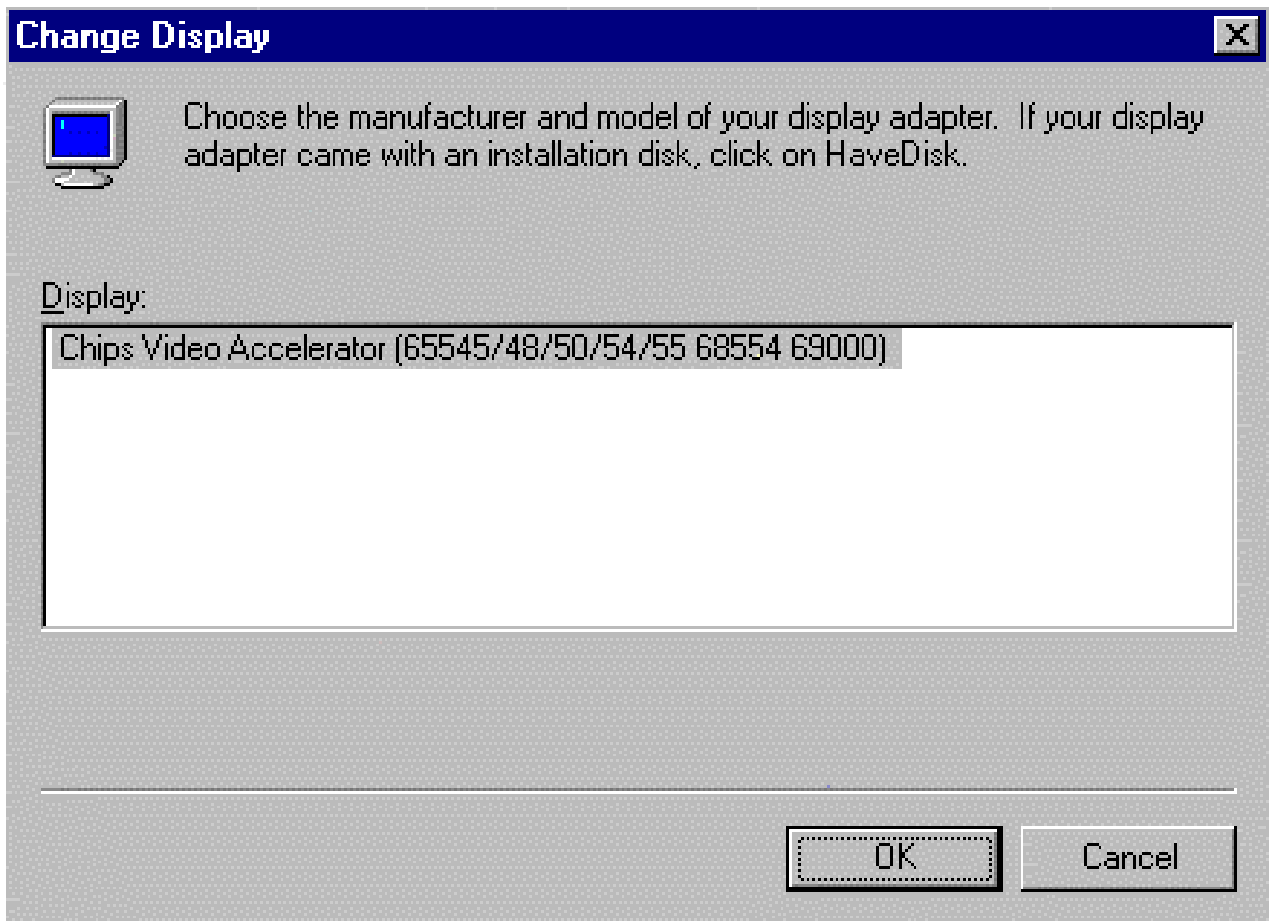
Change Display

Choose the manufacturer and model of your display adapter. If your display adapter came with an installation disk, click on HaveDisk.

Display:

Chips Video Accelerator (65545/48/50/54/55 68554 69000)

OK

Cancel